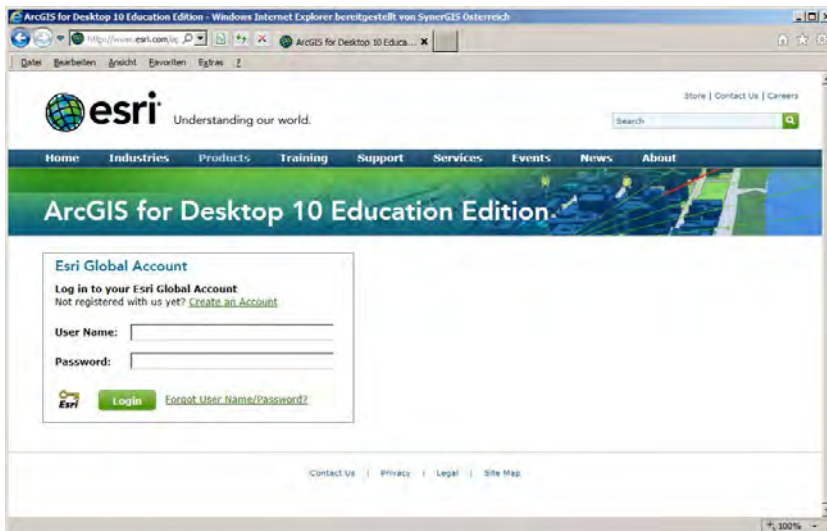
ArcGIS for Desktop 10 Education Edition - Windows Internet Explorer bereitgestellt von SynerGIS Österreich

http://www.esri.com/a

ArcGIS for Desktop 10 Educa...

Datei Bearbeiten Ansicht Favoriten Extras ?

esri Understanding our world.

Store | Contact Us | Careers

Search

Home Industries Products Training Support Services Events News About

ArcGIS for Desktop 10 Education Edition

Esri Global Account

Log in to your Esri Global Account
Not registered with us yet? Create an Account

User Name:

Password:

Esri

Login

Forgot User Name/Password?

Contact Us | Privacy | Legal | Site Map

100%